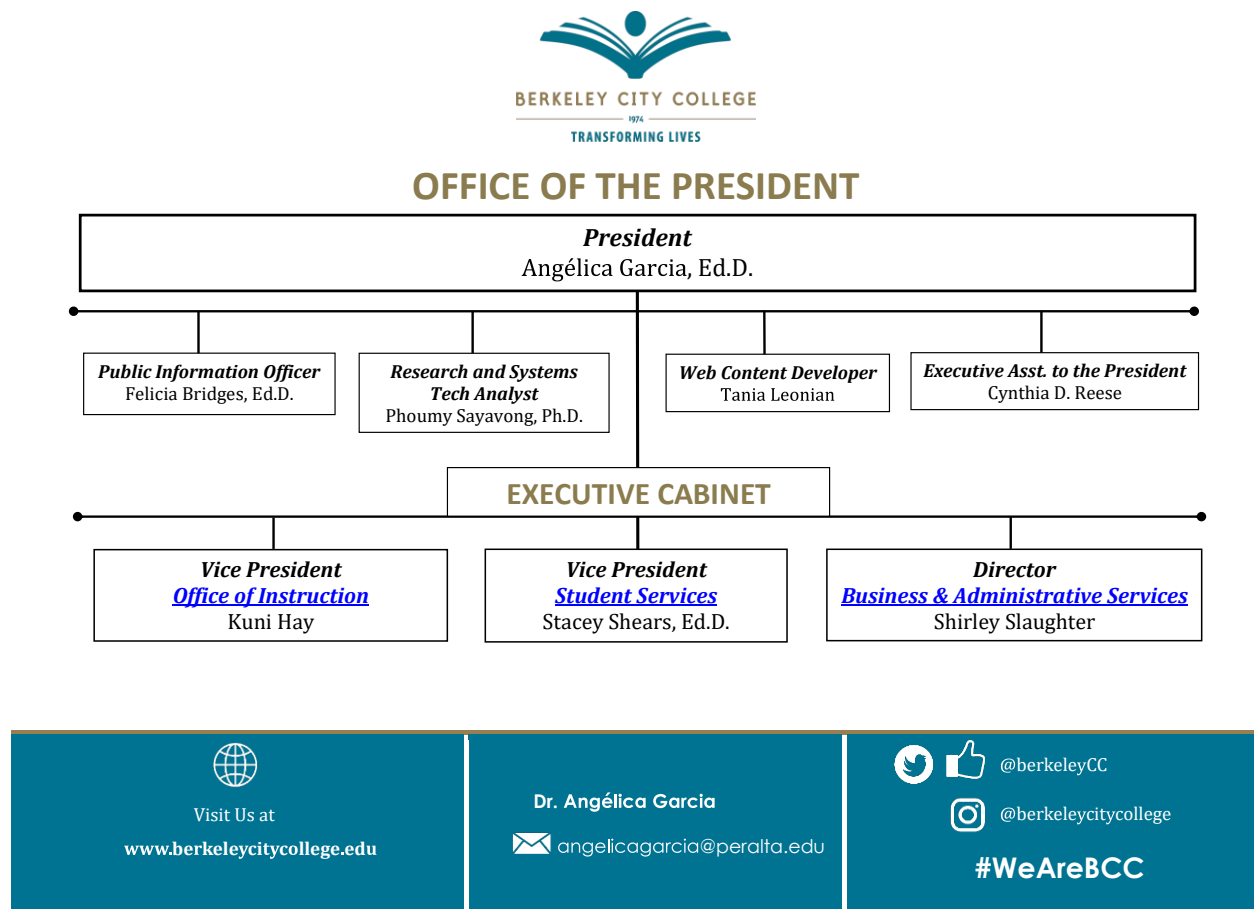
BERKELEY CITY COLLEGE
1974
TRANSFORMING LIVES

OFFICE OF THE PRESIDENT

President
Angélica Garcia, Ed.D.

Public Information Officer
Felicia Bridges, Ed.D.

Research and Systems Tech Analyst
Phoumy Sayavong, Ph.D.

Web Content Developer
Tania Leonian

Executive Asst. to the President
Cynthia D. Reese

EXECUTIVE CABINET

Vice President
Office of Instruction
Kuni Hay

Vice President
Student Services
Stacey Shears, Ed.D.

Director
Business & Administrative Services
Shirley Slaughter

Visit Us at
www.berkeleycitycollege.edu

Dr. Angélica Garcia
angelicagarcia@peralta.edu

@berkeleyCC
@berkeleycitycollege
#WeAreBCC